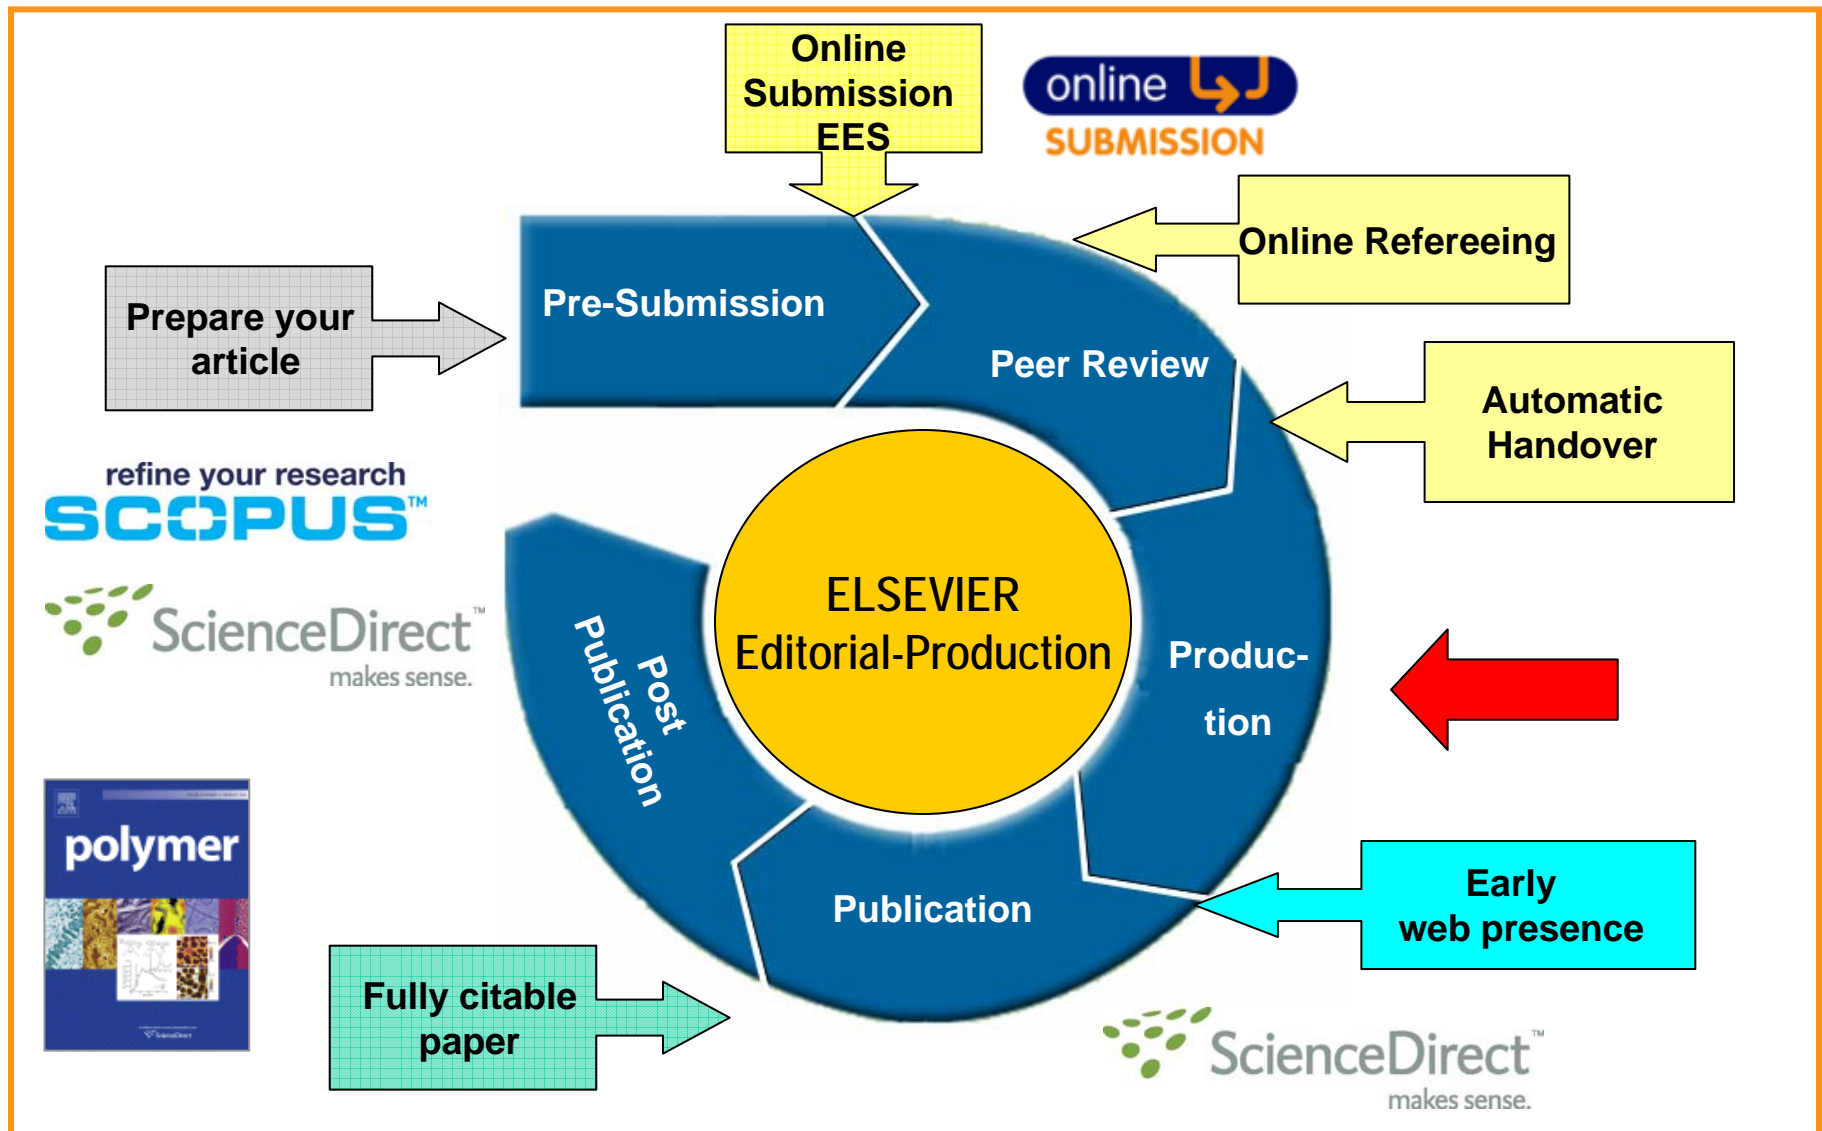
Online Submission EES

online SUBMISSION

Online Refereeing

Prepare your article

Pre-Submission

Peer Review

Automatic Handover

refine your research
SCOPUS™

ScienceDirect™
makes sense.

ELSEVIER
Editorial-Production

Post Publication

Produc-
tion

polymer

Publication

Early web presence

Fully citable paper

ScienceDirect™
makes sense.